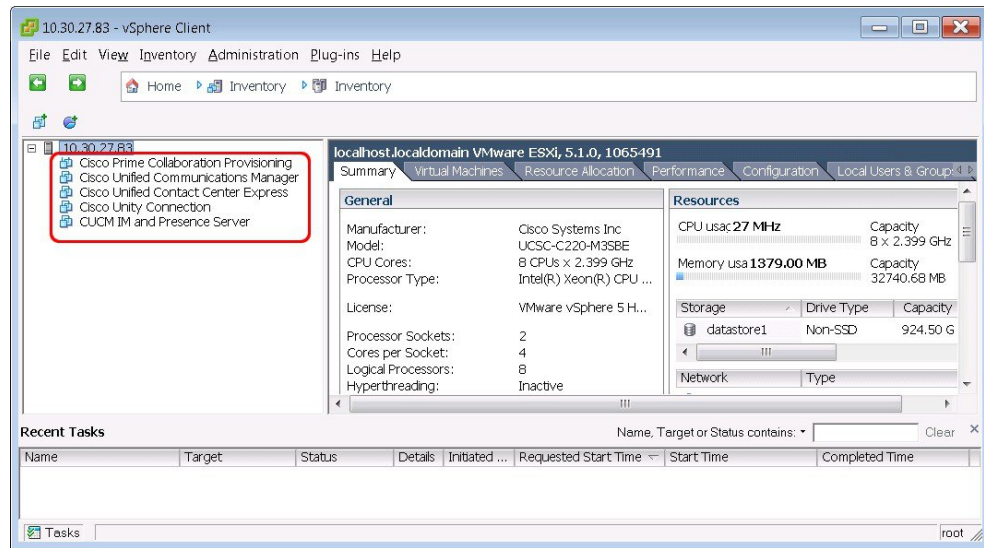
10.30.27.83 - vSphere Client

File Edit View Inventory Administration Plug-ins Help

Home Inventory Inventory

10.30.27.83
Cisco Prime Collaboration Provisioning
Cisco Unified Communications Manager
Cisco Unified Contact Center Express
Cisco Unity Connection
CUCM IM and Presence Server

localhost.localdomain VMware ESXi, 5.1.0, 1065491

Summary | Virtual Machines | Resource Allocation | Performance | Configuration | Local Users & Groups

General

| | |
|---|---|
| Manufacturer: | Cisco Systems Inc |
| Model: | UCSC-C220-M3SBE |
| CPU Cores: | 8 CPUs x 2.399 GHz |
| Processor Type: | Intel(R) Xeon(R) CPU ... |
| License: | VMware vSphere 5 H... |
| Processor Sockets: | 2 |
| Cores per Socket: | 4 |
| Logical Processors: | 8 |
| Hyperthreading: | Inactive |

Resources

CPU usac 27 MHz Capacity 8 x 2.399 GHz

Memory usa 1379.00 MB Capacity 32740.68 MB

| Storage | Drive Type | Capacity |
|---|---|---|
| datastore1 | Non-SSD | 924.50 G |

| Network | Type |
|---|---|

Recent Tasks

Name, Target or Status contains: Clear

| Name | Target | Status | Details | Initiated ... | Requested Start Time | Start Time | Completed Time |
|---|---|---|---|---|---|---|---|

Tasks

root